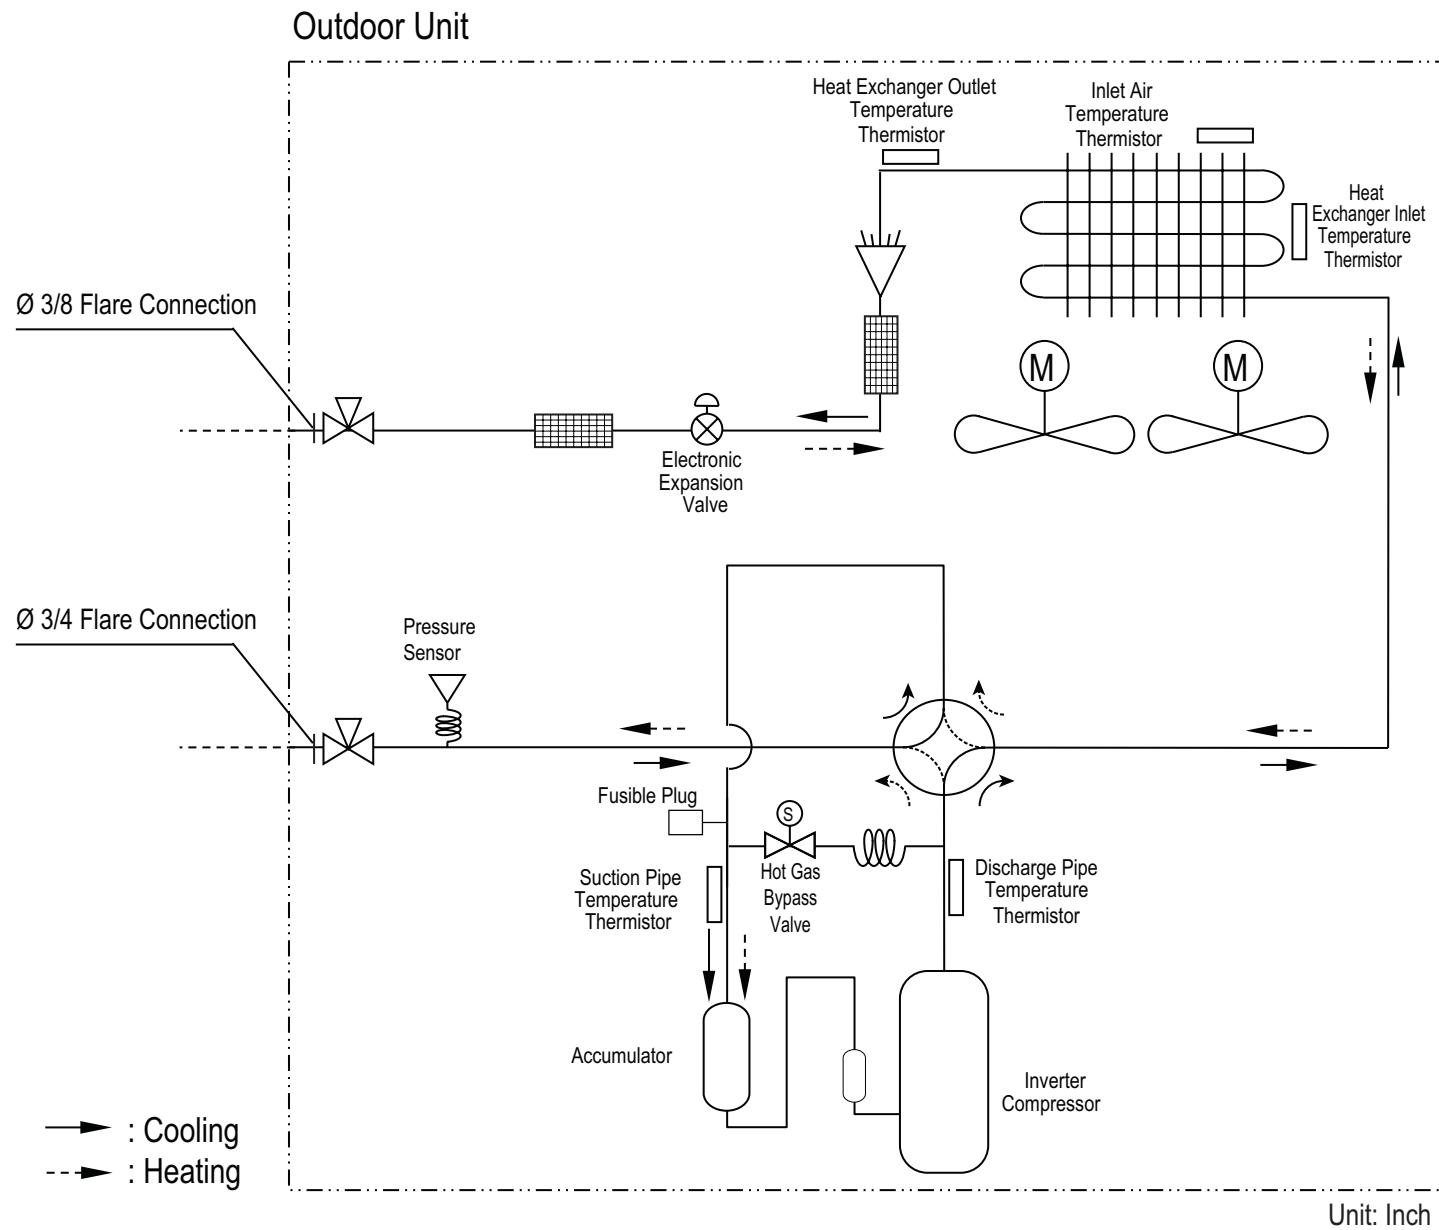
Outdoor Unit

Heat Exchanger Outlet Temperature Thermistor

Inlet Air Temperature Thermistor

Heat Exchanger Inlet Temperature Thermistor

Ø 3/8 Flare Connection

M

M

Electronic Expansion Valve

Ø 3/4 Flare Connection

Pressure Sensor

Fusible Plug

S

Hot Gas Bypass Valve

Suction Pipe Temperature Thermistor

Discharge Pipe Temperature Thermistor

Accumulator

Inverter Compressor

: Cooling

: Heating

Unit: Inch